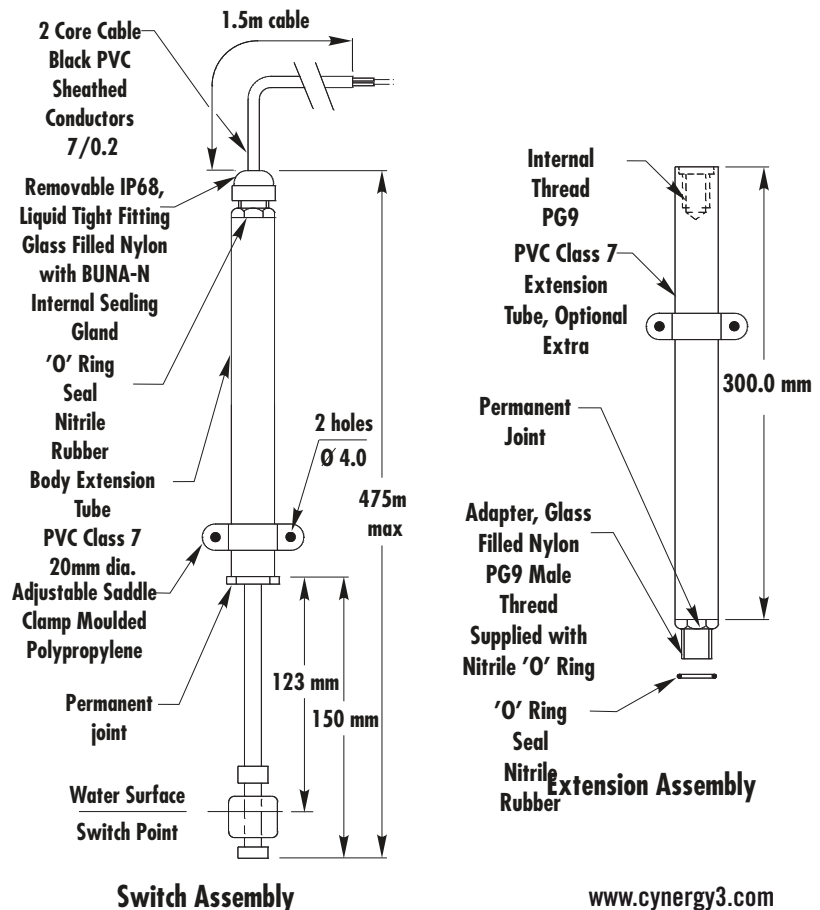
2 Core Cable Black PVC Sheathed Conductors 7/0.2

1.5m cable

Removable IP68, Liquid Tight Fitting Glass Filled Nylon with BUNA-N Internal Sealing Gland

'O' Ring Seal Nitrile Rubber

Body Extension Tube PVC Class 7 20mm dia.

2 holes Ø 4.0

475m max

Adjustable Saddle Clamp Moulded Polypropylene

Permanent joint

123 mm

150 mm

Water Surface

Switch Point

Switch Assembly

Internal Thread PG9

PVC Class 7 Extension Tube, Optional Extra

300.0 mm

Permanent Joint

Adapter, Glass Filled Nylon PG9 Male Thread Supplied with Nitrile 'O' Ring

'O' Ring Seal Nitrile Rubber

Extension Assembly

www.cynergy3.com